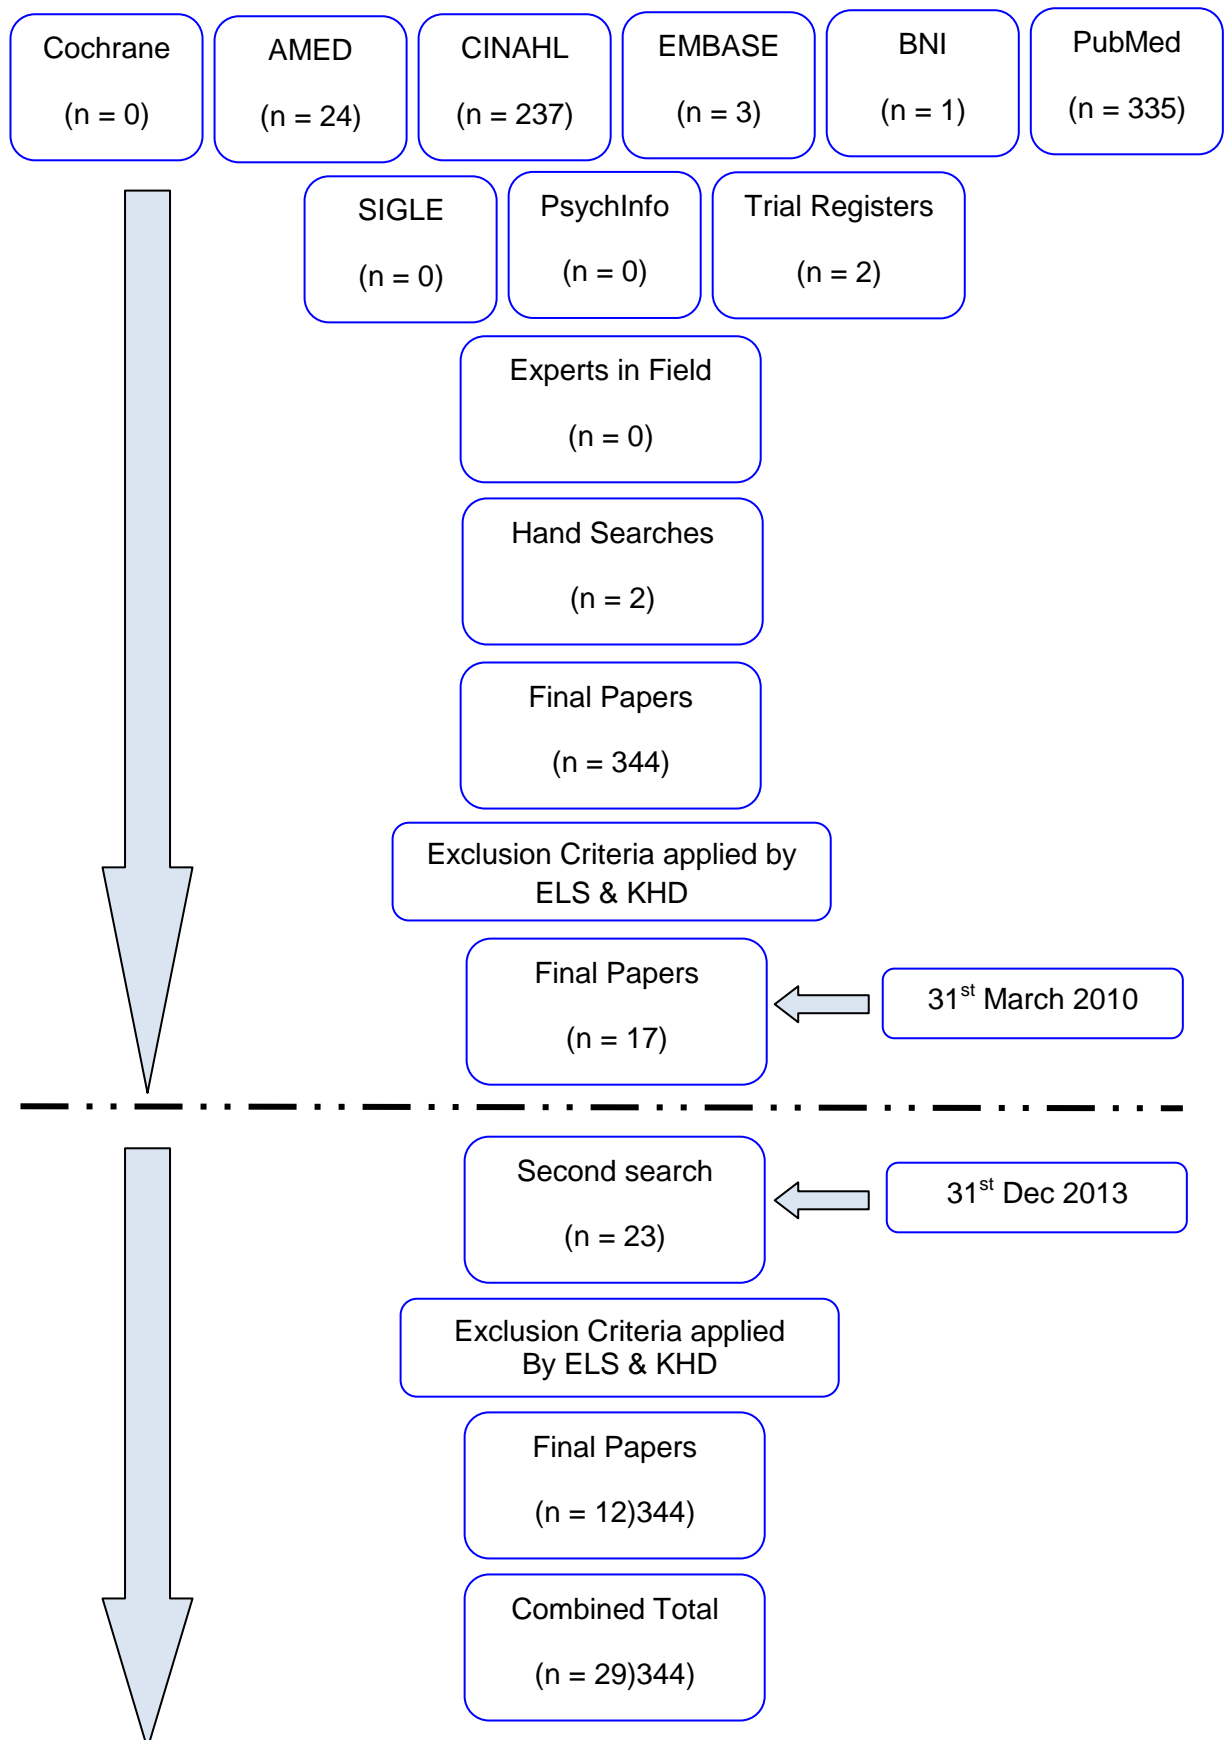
Cochrane

(n = 0)

AMED

(n = 24)

CINAHL

(n = 237)

EMBASE

(n = 3)

BNI

(n = 1)

PubMed

(n = 335)

SIGLE

(n = 0)

PsychInfo

(n = 0)

Trial Registers

(n = 2)

Experts in Field

(n = 0)

Hand Searches

(n = 2)

Final Papers

(n = 344)

Exclusion Criteria applied by ELS & KHD

Final Papers

(n = 17)

$31^{st}$ March 2010

Second search

(n = 23)

$31^{st}$ Dec 2013

Exclusion Criteria applied By ELS & KHD

Final Papers

(n = 12)344)

Combined Total

(n = 29)344)